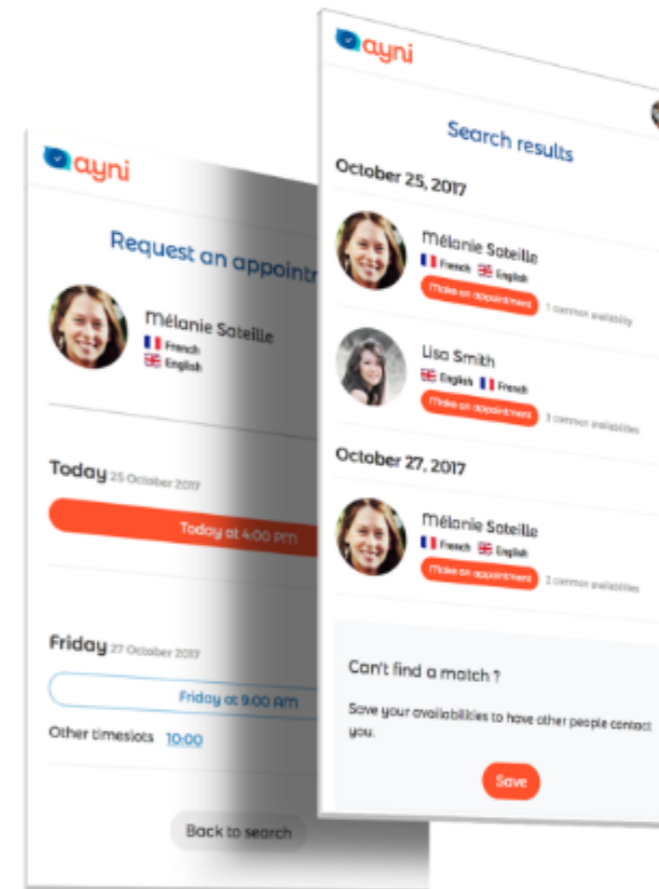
ayni

Request an appointm

Mélanie Sateille
French
English

Today 25 October 2017

Today at 4:00 PM

Friday 27 October 2017

Friday at 9:00 AM

Other timeslots 10:00

Back to search

ayni

Search results

October 25, 2017

Mélanie Sateille
French English
Make an appointment 1 common availability

Lisa Smith
English French
Make an appointment 3 common availabilities

October 27, 2017

Mélanie Sateille
French English
Make an appointment 2 common availabilities

Can't find a match ?

Save your availabilities to have other people contact you.

Save